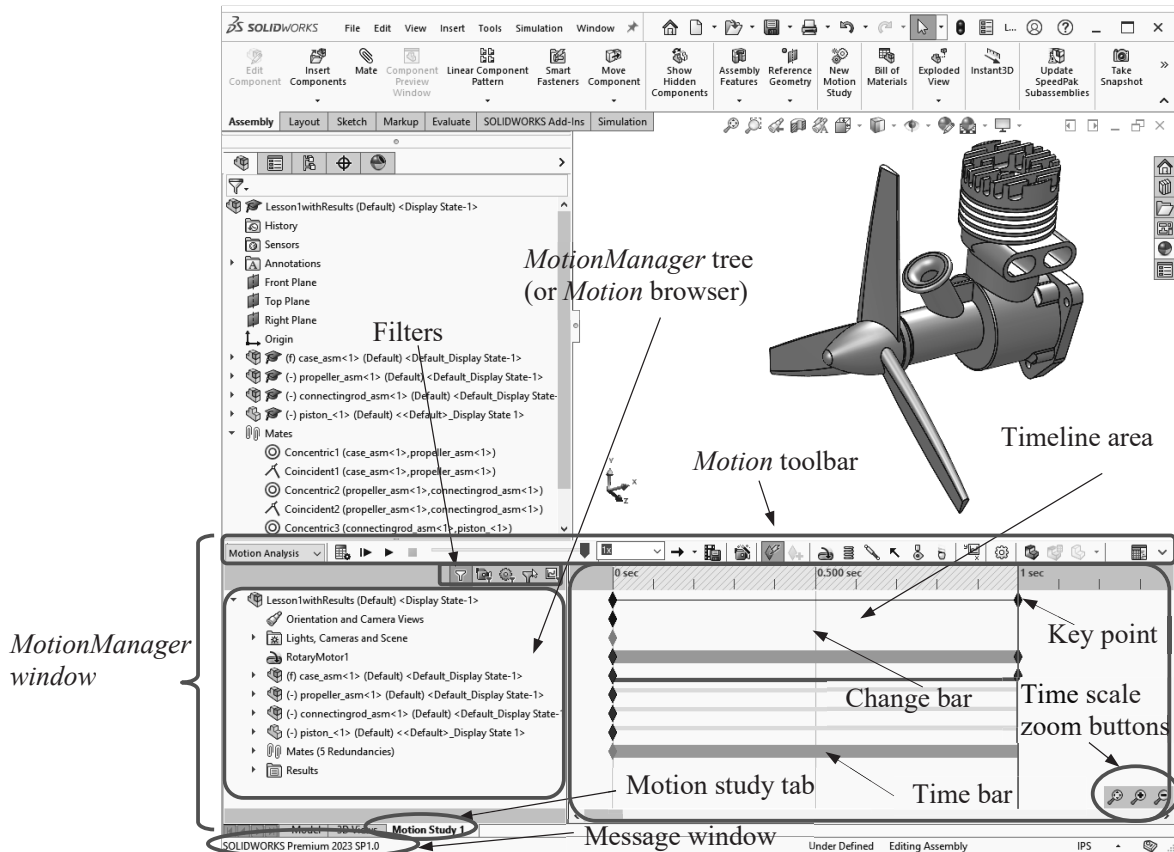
SOLIDWORKS File Edit View Insert Tools Simulation Window

Edit Component | Insert Components | Mate | Component Preview Window | Linear Component Pattern | Smart Fasteners | Move Component | Show Hidden Components | Assembly Features | Reference Geometry | New Motion Study | Bill of Materials | Exploded View | Instant3D | Update SpeedPak Subassemblies | Take Snapshot

Assembly | Layout | Sketch | Markup | Evaluate | SOLIDWORKS Add-Ins | Simulation

Lesson1withResults (Default) <Display State-1>
History
Sensors
Annotations
Front Plane
Top Plane
Right Plane
Origin
(f) case_asm<1> (Default) <Default_Display State-1>
(-) propeller_asm<1> (Default) <Default_Display State-1>
(-) connectingrod_asm<1> (Default) <Default_Display State-
(-) piston_<1> (Default) <<Default>_Display State 1>
Mates
Concentric1 (case_asm<1>,propeller_asm<1>)
Coincident1 (case_asm<1>,propeller_asm<1>)
Concentric2 (propeller_asm<1>,connectingrod_asm<1>)
Coincident2 (propeller_asm<1>,connectingrod_asm<1>)
Concentric3 (connectingrod_asm<1>,piston_<1>)

MotionManager tree (or Motion browser)

Filters

Timeline area

Motion toolbar

Motion Analysis

1x

0 sec
0.500 sec
1 sec

Lesson1withResults (Default) <Display State-1>
Orientation and Camera Views
Lights, Cameras and Scene
RotaryMotor1
(f) case_asm<1> (Default) <Default_Display State-1>
(-) propeller_asm<1> (Default) <Default_Display State-1>
(-) connectingrod_asm<1> (Default) <Default_Display State-1
(-) piston_<1> (Default) <<Default>_Display State 1>
Mates (5 Redundancies)
Results

MotionManager window

Key point

Change bar

Time scale zoom buttons

Motion study tab

Time bar

Model | 3D Views | Motion Study 1

Message window

SOLIDWORKS Premium 2023 SP1.0

Under Defined Editing Assembly IPS